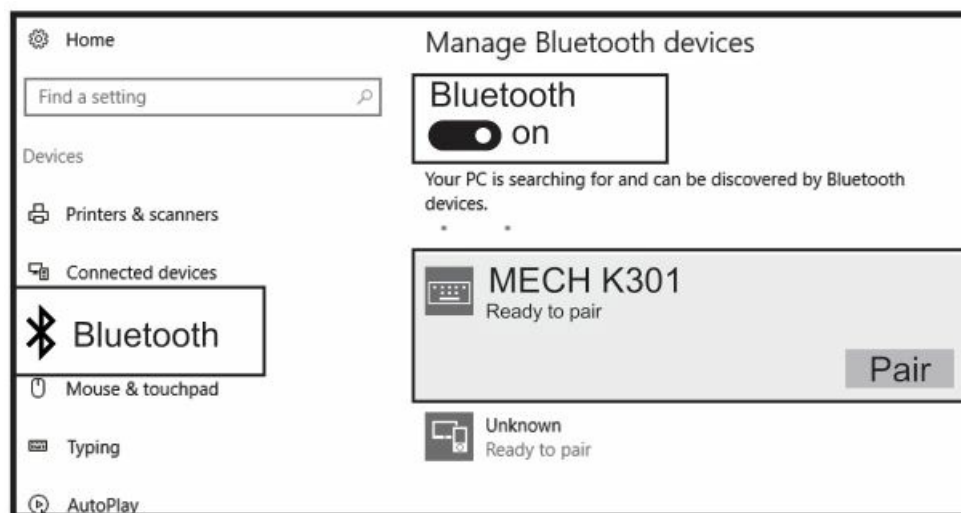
Home

Find a setting

Devices

Printers & scanners

Connected devices

Bluetooth

Mouse & touchpad

Typing

AutoPlay

Manage Bluetooth devices

Bluetooth

on

Your PC is searching for and can be discovered by Bluetooth devices.

MECH K301
Ready to pair

Pair

Unknown
Ready to pair